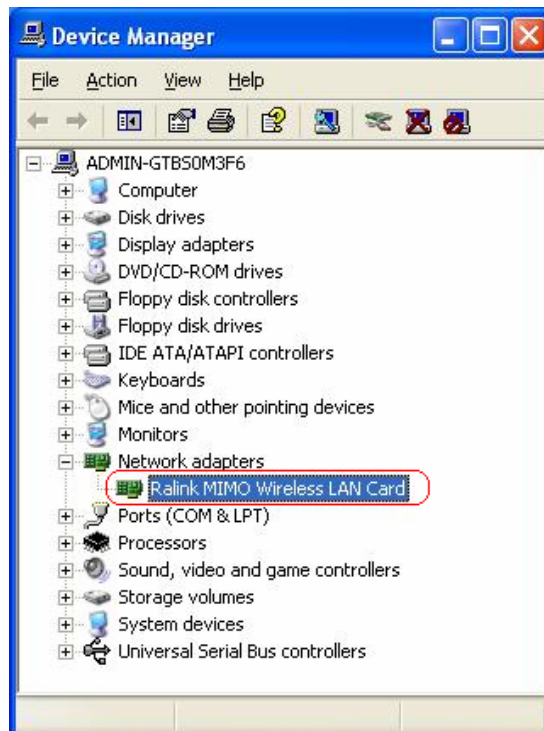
Device Manager

File Action View Help

ADMIN-GTBS0M3F6
Computer
Disk drives
Display adapters
DVD/CD-ROM drives
Floppy disk controllers
Floppy disk drives
IDE ATA/ATAPI controllers
Keyboards
Mice and other pointing devices
Monitors
Network adapters
Ralink MIMO Wireless LAN Card
Ports (COM & LPT)
Processors
Sound, video and game controllers
Storage volumes
System devices
Universal Serial Bus controllers